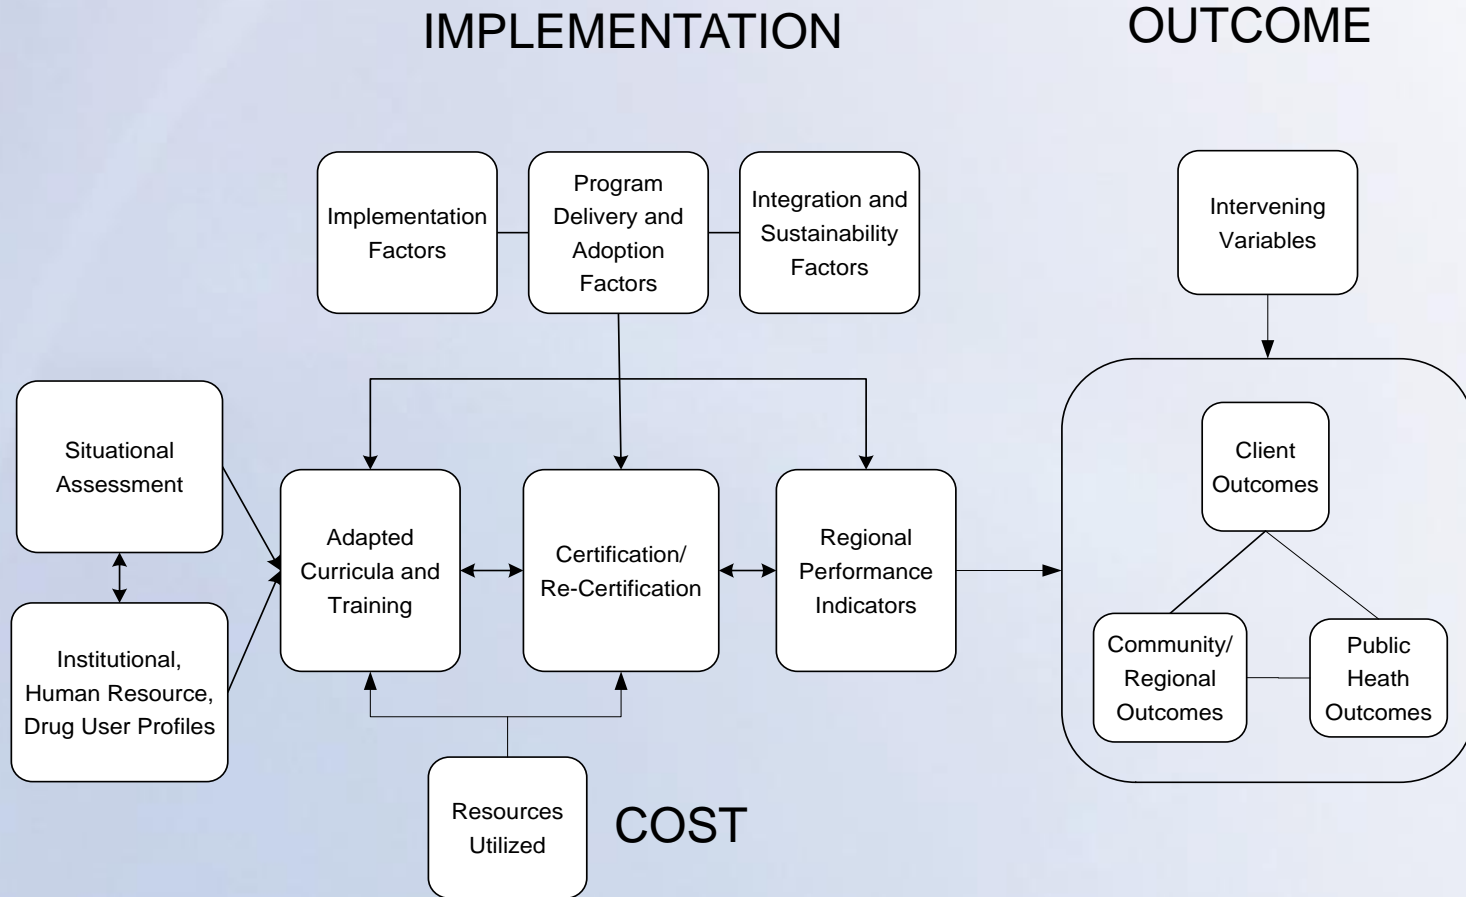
IMPLEMENTATION

OUTCOME

Implementation Factors

Program Delivery and Adoption Factors

Integration and Sustainability Factors

Intervening Variables

Situational Assessment

Institutional, Human Resource, Drug User Profiles

Adapted Curricula and Training

Certification/ Re-Certification

Regional Performance Indicators

Client Outcomes

Community/ Regional Outcomes

Public Heath Outcomes

Resources Utilized

COST